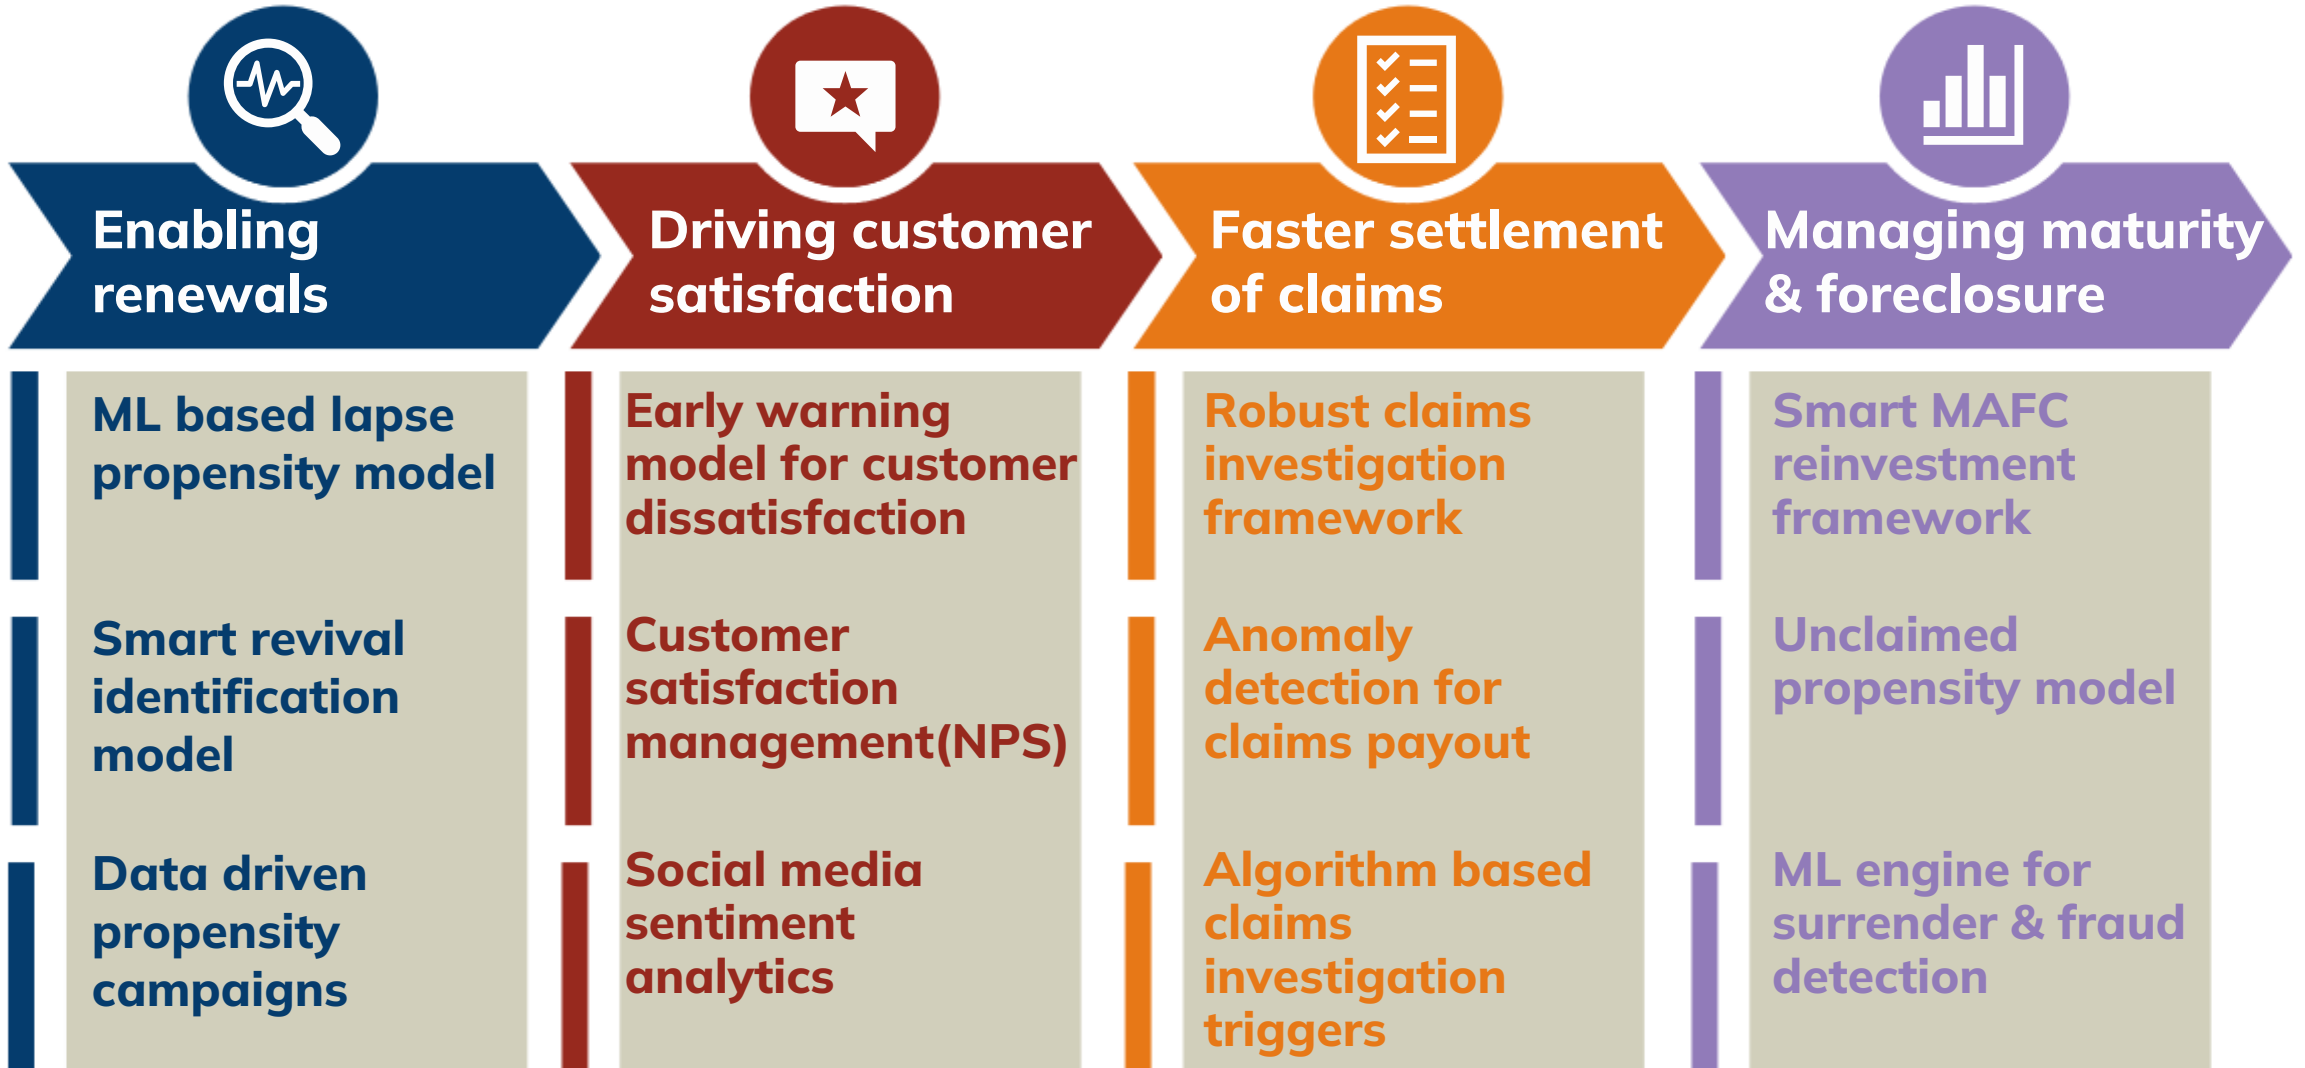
Enabling renewals

ML based lapse propensity model

Smart revival identification model

Data driven propensity campaigns

Driving customer satisfaction

Early warning model for customer dissatisfaction

Customer satisfaction management(NPS)

Social media sentiment analytics

Faster settlement of claims

Robust claims investigation framework

Anomaly detection for claims payout

Algorithm based claims investigation triggers

Managing maturity & foreclosure

Smart MAFC reinvestment framework

Unclaimed propensity model

ML engine for surrender & fraud detection